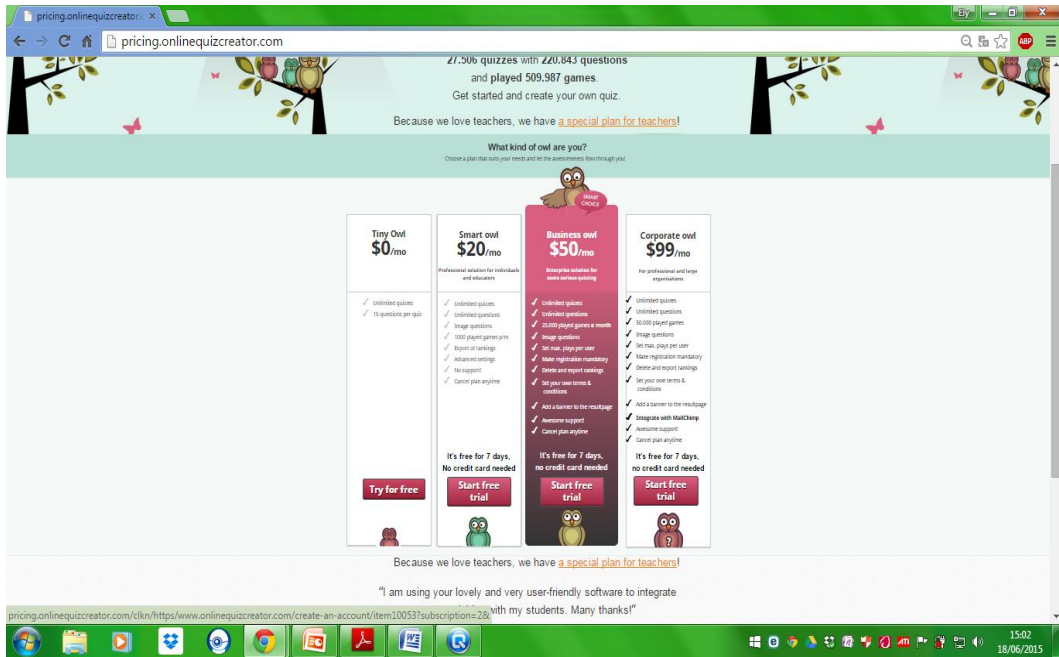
pricing.onlinequizcreator. ×

Ely

pricing.onlinequizcreator.com

ABP

27.506 quizzes with 220.843 questions and played 509.987 games.
Get started and create your own quiz.

Because we love teachers, we have a special plan for teachers!

What kind of owl are you?
Choose a plan that suits your needs and let the awesomeness flow through you!

SMART CHOICE

Tiny Owl
$0/mo

✓ Unlimited quizzes
✓ 15 questions per quiz

Try for free

Smart owl
$20/mo
Professional solution for individuals and educators

✓ Unlimited quizzes
✓ Unlimited questions
✓ Image questions
✓ 1000 played games p/m
✓ Export of rankings
✓ Advanced settings
✓ No support!
✓ Cancel plan anytime

It's free for 7 days, No credit card needed

Start free trial

Business owl
$50/mo
Enterprise solution for some serious quizzing

✓ Unlimited quizzes
✓ Unlimited questions
✓ 25.000 played games a month
✓ Image questions
✓ Set max. plays per user
✓ Make registration mandatory
✓ Delete and export rankings
✓ Set your own terms & conditions
✓ Add a banner to the resultpage
✓ Awesome support
✓ Cancel plan anytime

It's free for 7 days, no credit card needed

Start free trial

Corporate owl
$99/mo
For professional and large organisations

✓ Unlimited quizzes
✓ Unlimited questions
✓ 50.000 played games
✓ Image questions
✓ Set max. plays per user
✓ Make registration mandatory
✓ Delete and export rankings
✓ Set your own terms & conditions
✓ Add a banner to the resultpage
✓ Integrate with MailChimp
✓ Awesome support
✓ Cancel plan anytime

It's free for 7 days, no credit card needed

Start free trial

Because we love teachers, we have a special plan for teachers!

"I am using your lovely and very user-friendly software to integrate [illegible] with my students. Many thanks!"

pricing.onlinequizcreator.com/clkn/https/www.onlinequizcreator.com/create-an-account/item10053?subscription=2&

15:02
18/06/2015